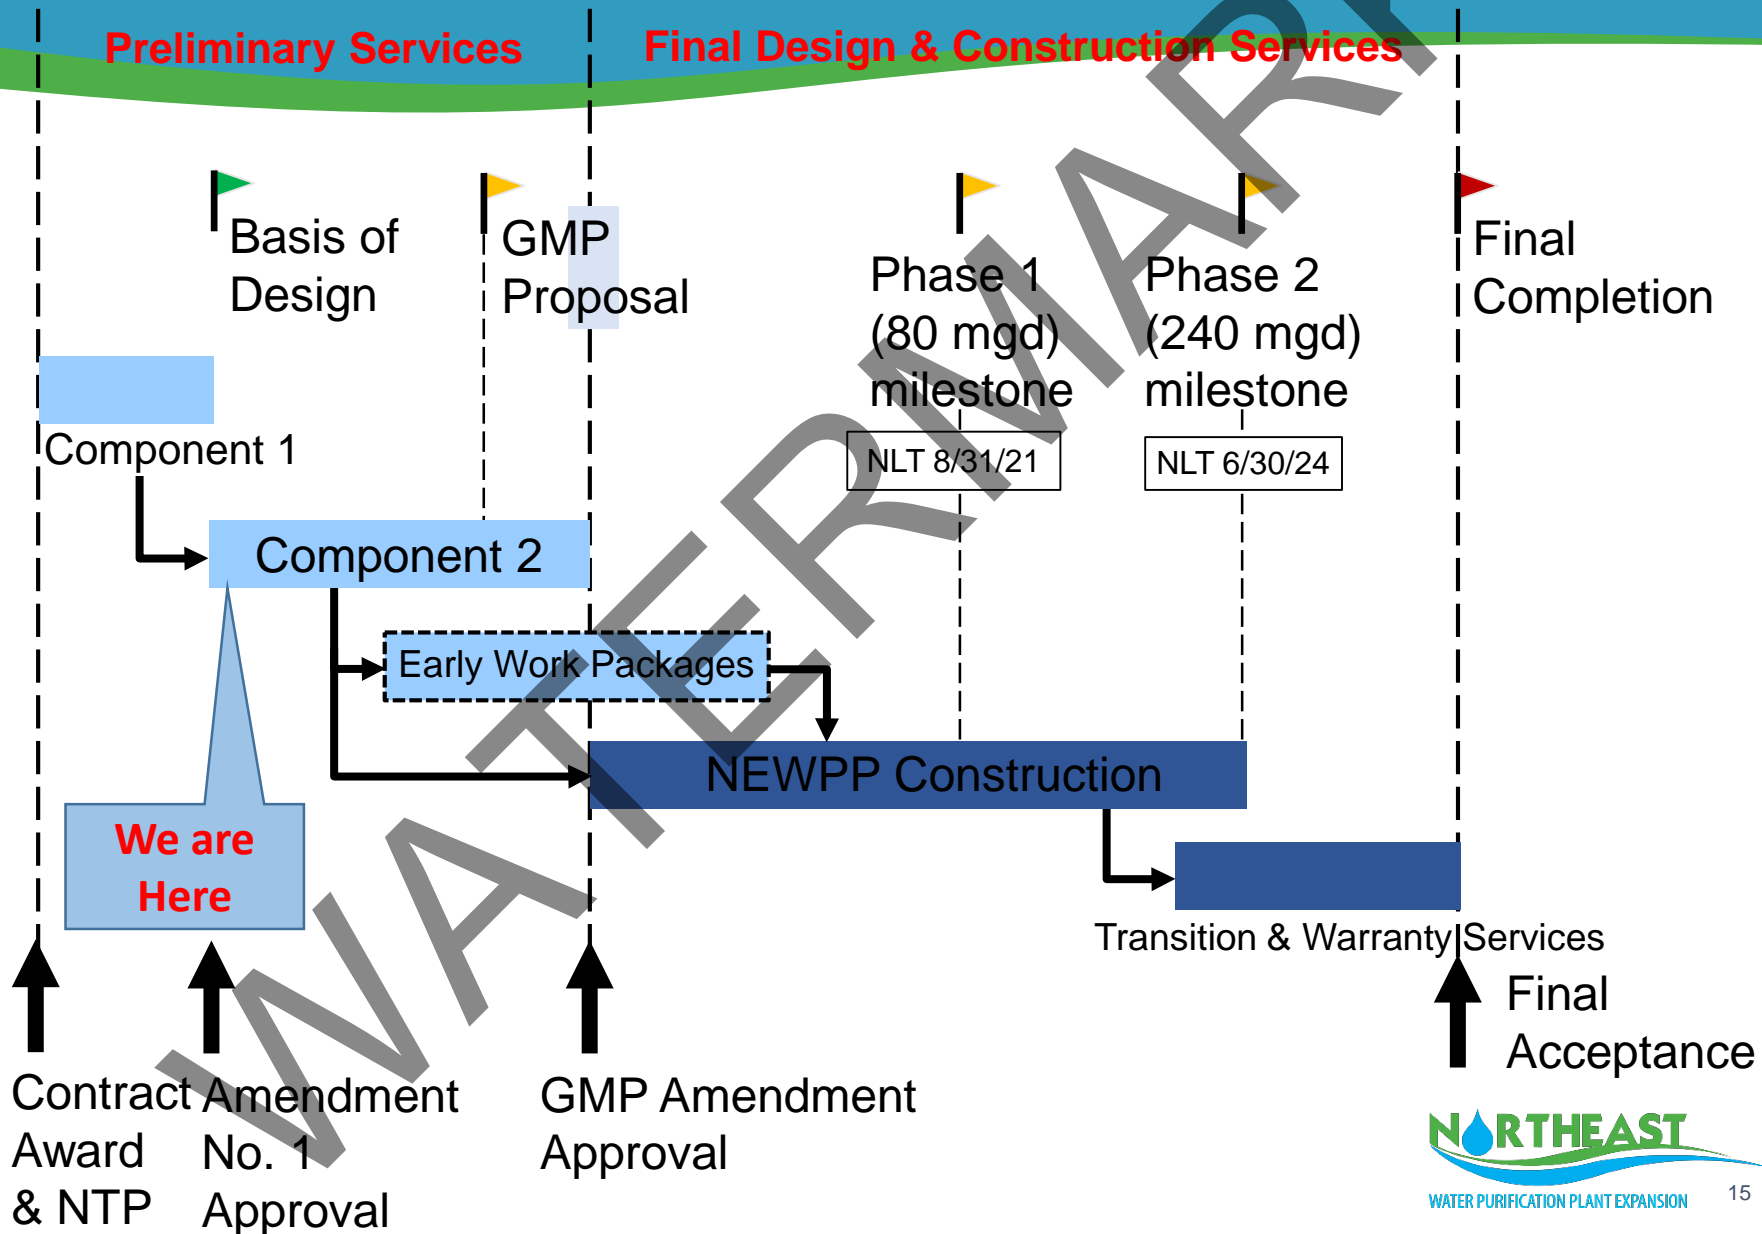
Preliminary Services

Final Design & Construction Services

Basis of Design

GMP Proposal

Phase 1 (80 mgd) milestone

Phase 2 (240 mgd) milestone

Final Completion

Component 1

NLT 8/31/21

NLT 6/30/24

Component 2

Early Work Packages

NEWPP Construction

We are Here

Transition & Warranty Services

Final Acceptance

Contract Award & NTP

Amendment No. 1 Approval

GMP Amendment Approval

WATERMARK

NORTHEAST
WATER PURIFICATION PLANT EXPANSION

15